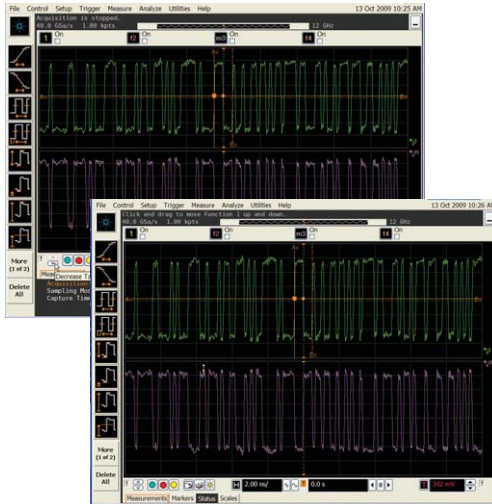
File Control Setup Trigger Measure Analyze Utilities Help 13 Oct 2009 10:25 AM
Acquisition is stopped.
40.0 GSa/s 1.00 kpts
12 GHz
1 On
f2 On
m3 On
f4 On
More (1 of 2)
Delete All
Decrease T
Acquisition
Sampling Mod
Capture Time

File Control Setup Trigger Measure Analyze Utilities Help 13 Oct 2009 10:26 AM
Click and drag to move Function 1 up and down.
40.0 GSa/s 1.00 kpts
12 GHz
1 On
f2 On
m3 On
f4 On
More (1 of 2)
Delete All
2.00 m/
0.0 s
342 mV
Measurements Markers Status Scales